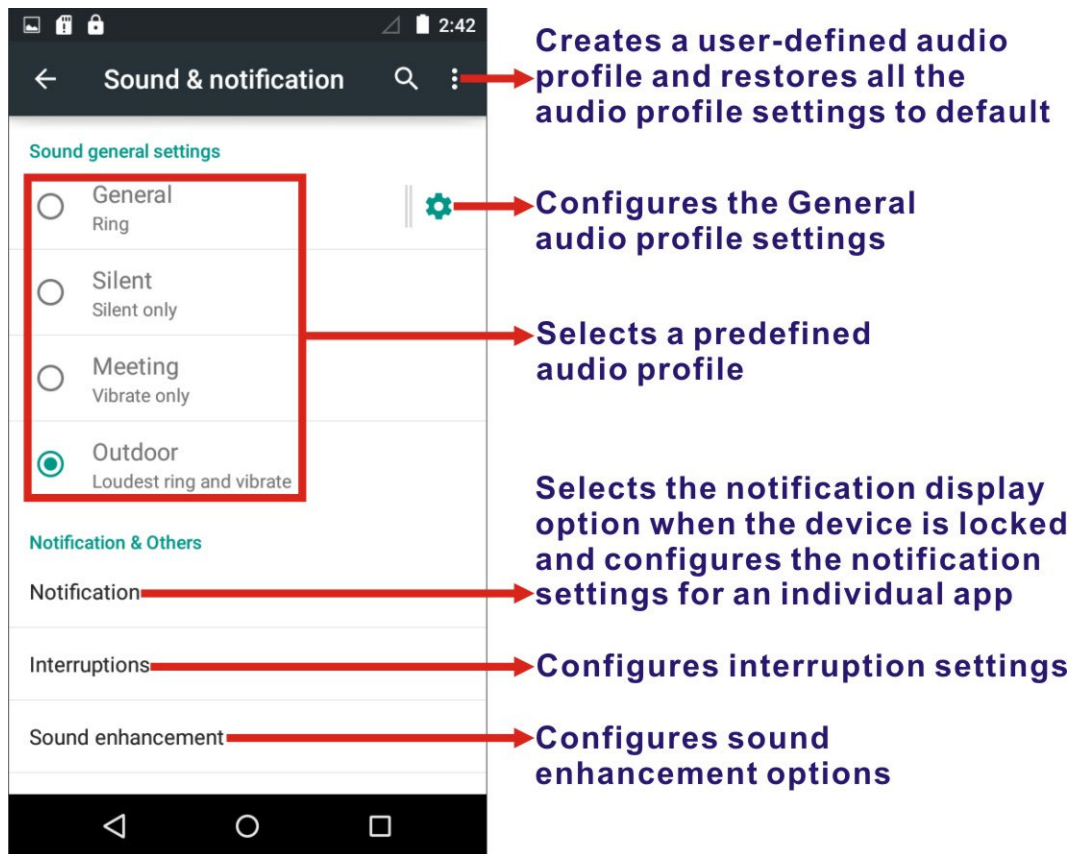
2:42

Sound & notification

Creates a user-defined audio profile and restores all the audio profile settings to default

Sound general settings

General
Ring

Configures the General audio profile settings

Silent
Silent only

Selects a predefined audio profile

Meeting
Vibrate only

Outdoor
Loudest ring and vibrate

Notification & Others

Selects the notification display option when the device is locked and configures the notification settings for an individual app

Notification

Interruptions

Configures interruption settings

Sound enhancement

Configures sound enhancement options